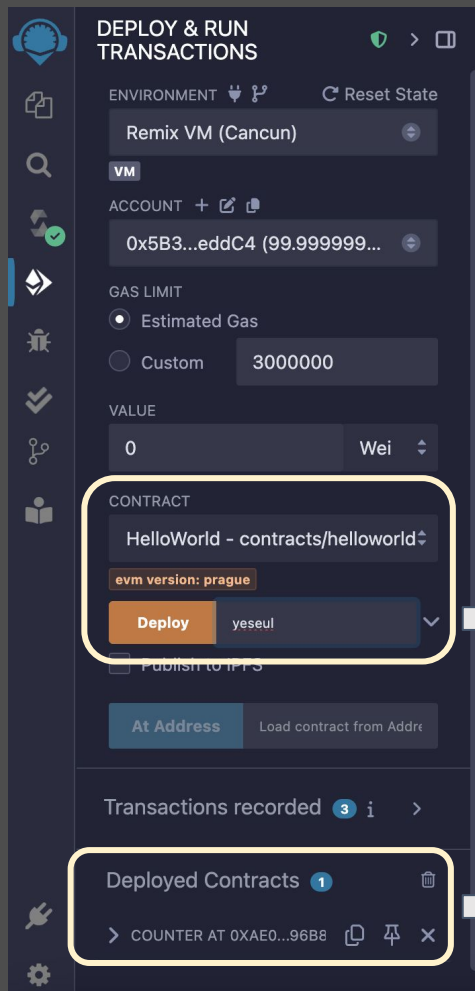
DEPLOY & RUN TRANSACTIONS

ENVIRONMENT

Reset State

Remix VM (Cancun)

VM

ACCOUNT

0x5B3...eddC4 (99.999999...

GAS LIMIT

Estimated Gas

Custom

3000000

VALUE

0

Wei

CONTRACT

HelloWorld - contracts/helloworld

evm version: prague

Deploy

yeseul

Publish to IPFS

At Address

Load contract from Addre

Transactions recorded 3

Deployed Contracts 1

COUNTER AT 0XAE0...96B8